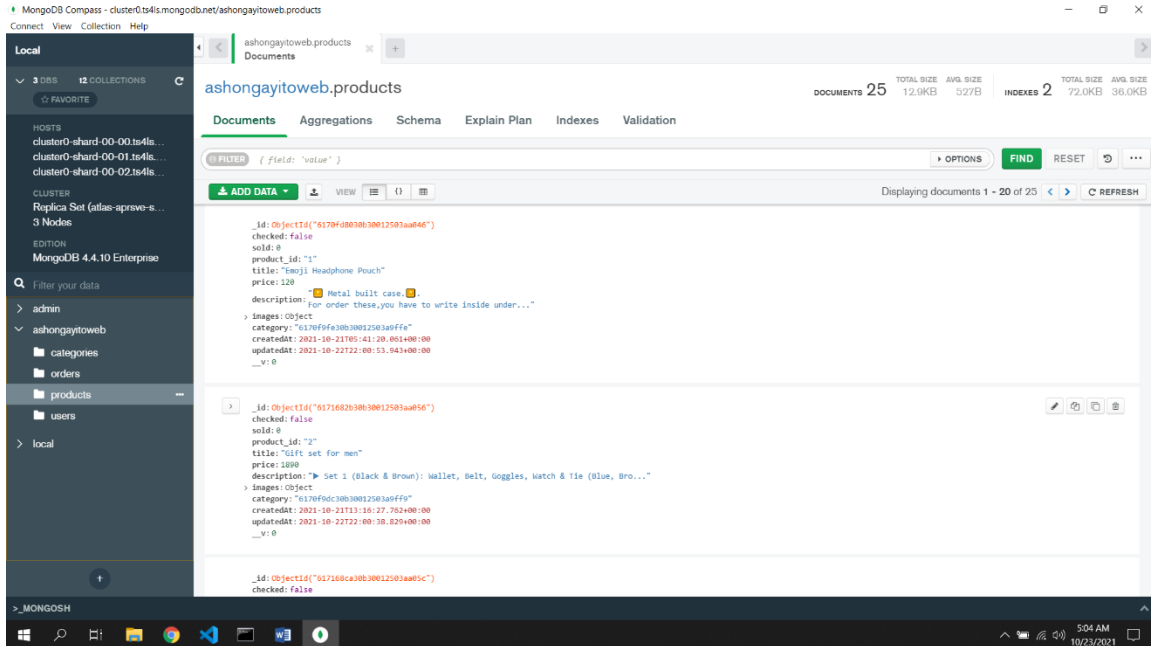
MongoDB Compass - cluster0.ts4ls.mongodb.net/ashongayitoweb.products
Connect View Collection Help

Local

3 DBS 12 COLLECTIONS
☆ FAVORITE

HOSTS
cluster0-shard-00-00.ts4ls...
cluster0-shard-00-01.ts4ls...
cluster0-shard-00-02.ts4ls...

CLUSTER
Replica Set (atlas-aprsve-s...
3 Nodes

EDITION
MongoDB 4.4.10 Enterprise

Filter your data

admin
ashongayitoweb
categories
orders
products
users
local

ashongayitoweb.products
Documents

ashongayitoweb.products

DOCUMENTS 25 TOTAL SIZE 12.9KB AVG. SIZE 527B INDEXES 2 TOTAL SIZE 72.0KB AVG. SIZE 36.0KB

Documents Aggregations Schema Explain Plan Indexes Validation

FILTER { field: 'value' }
▸ OPTIONS FIND RESET

ADD DATA VIEW
Displaying documents 1 - 20 of 25 REFRESH

_id: ObjectId("6170fd8030b30012503aa046")
checked: false
sold: 0
product_id: "1"
title: "Emoji Headphone Pouch"
price: 120
description: " Metal built case. .
For order these,you have to write inside under..."
images: Object
category: "6170f9fe30b30012503a9ffe"
createdAt: 2021-10-21T05:41:20.061+00:00
updatedAt: 2021-10-22T22:00:53.943+00:00
__v: 0

_id: ObjectId("6171682b30b30012503aa056")
checked: false
sold: 0
product_id: "2"
title: "Gift set for men"
price: 1890
description: "▶ Set 1 (Black & Brown): Wallet, Belt, Goggles, Watch & Tie (Blue, Bro..."
images: Object
category: "6170f9dc30b30012503a9ff9"
createdAt: 2021-10-21T13:16:27.762+00:00
updatedAt: 2021-10-22T22:00:38.829+00:00
__v: 0

_id: ObjectId("617168ca30b30012503aa05c")
checked: false

>_MONGOSH

5:04 AM
10/23/2021